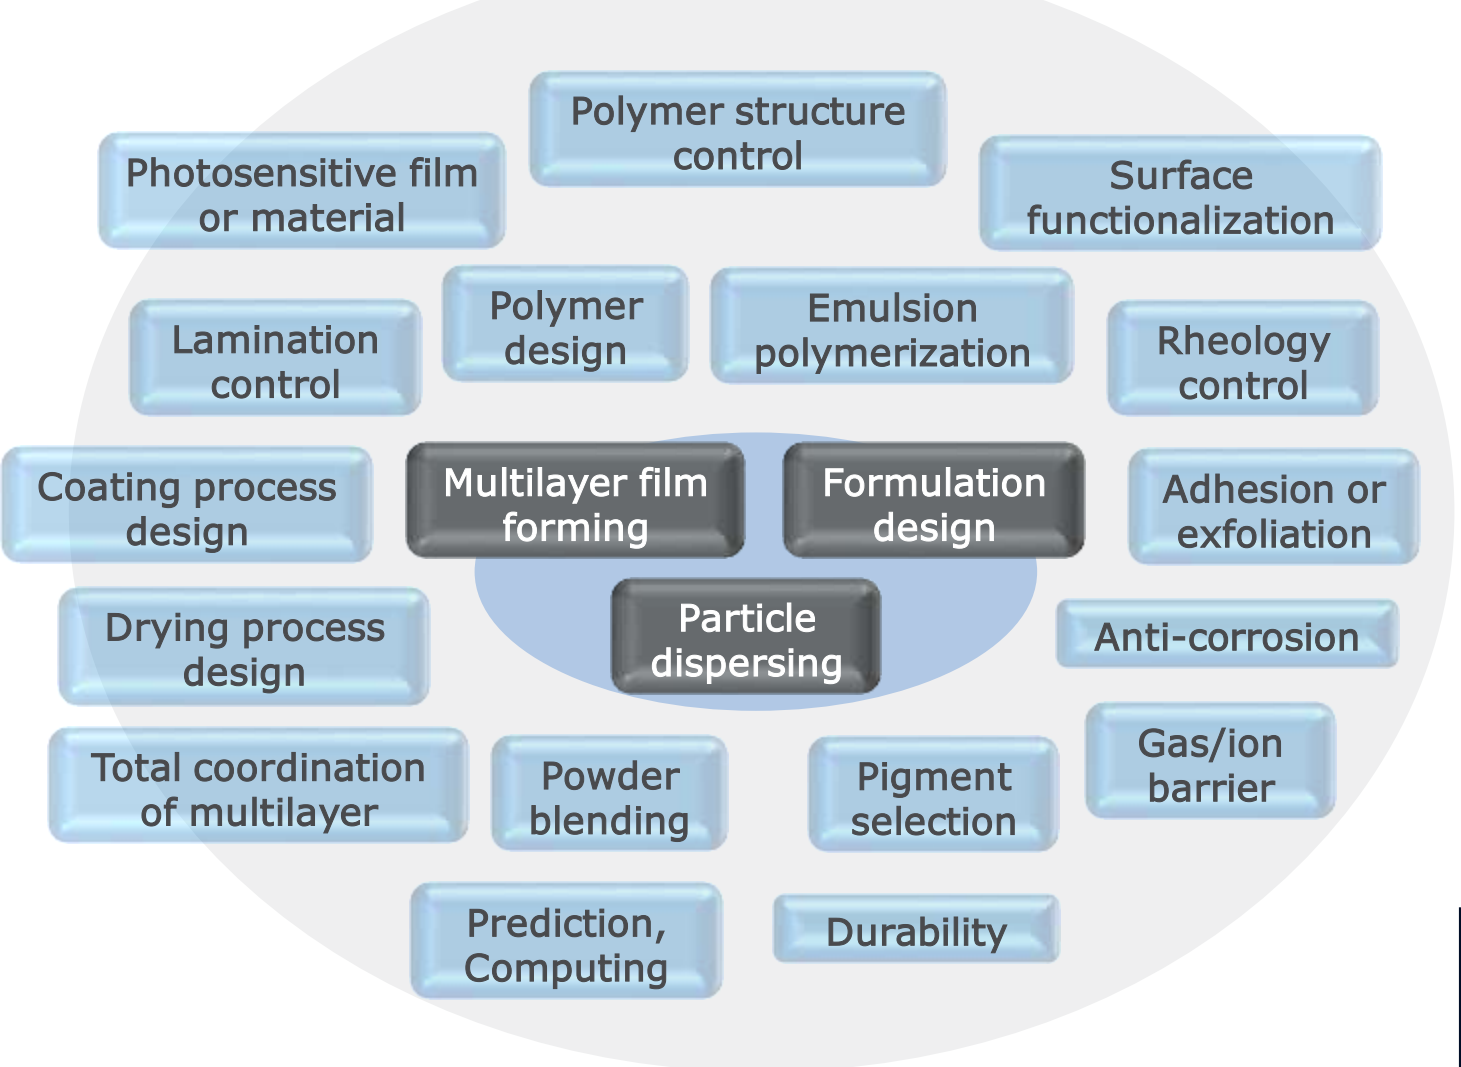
Polymer structure control

Photosensitive film or material

Surface functionalization

Lamination control

Polymer design

Emulsion polymerization

Rheology control

Coating process design

Multilayer film forming

Formulation design

Adhesion or exfoliation

Drying process design

Particle dispersing

Anti-corrosion

Total coordination of multilayer

Powder blending

Pigment selection

Gas/ion barrier

Prediction, Computing

Durability